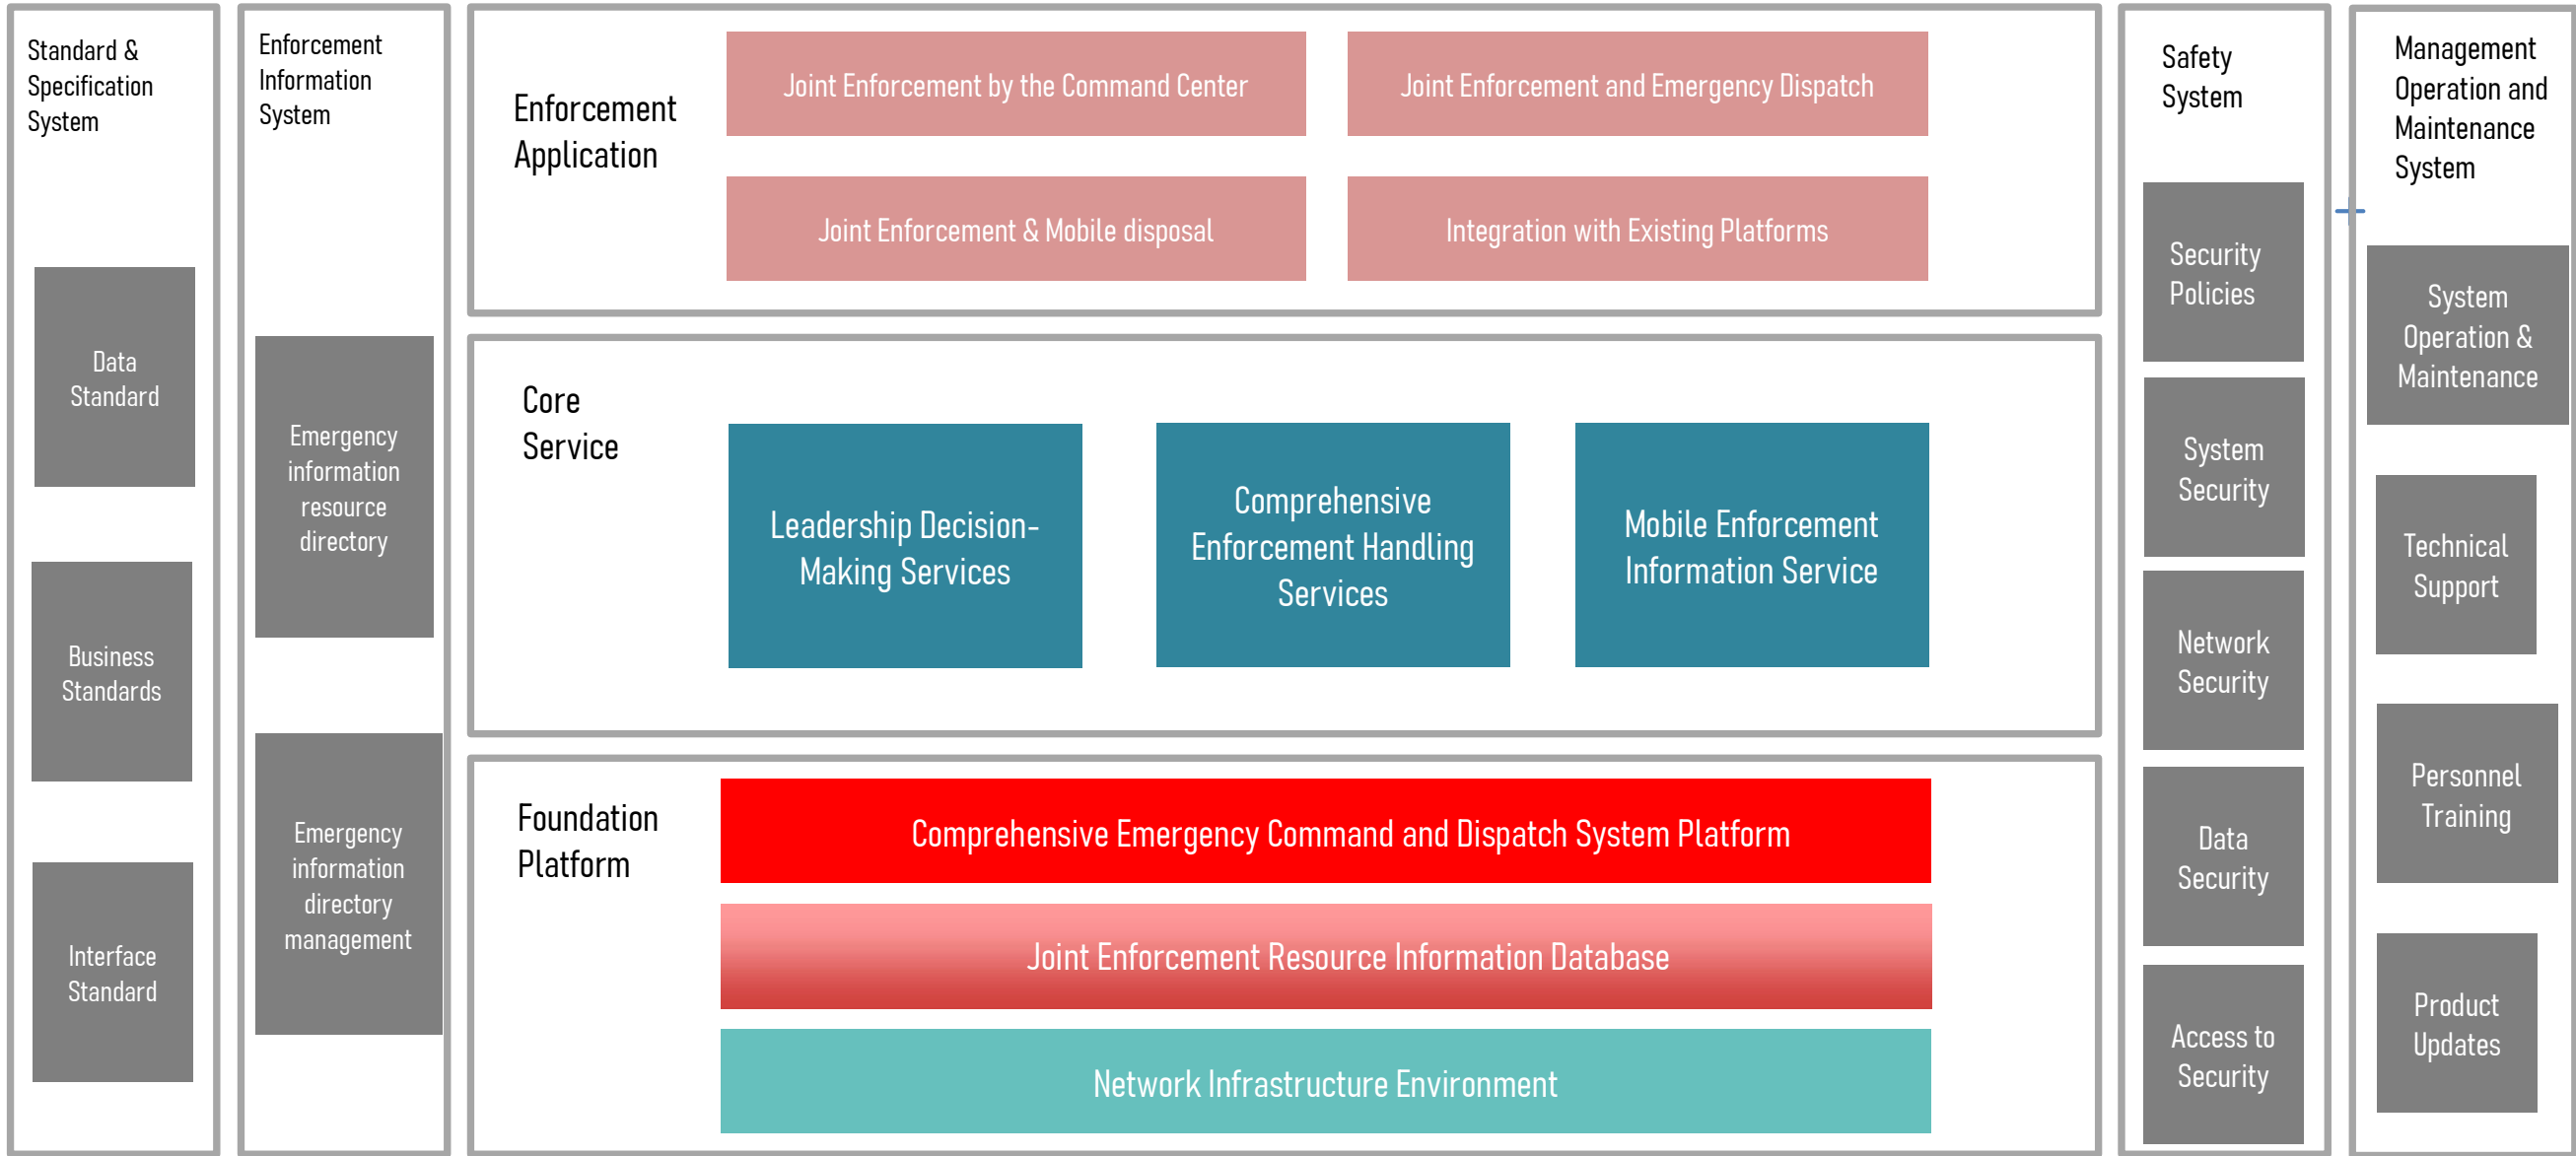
Standard & Specification System

Data Standard

Business Standards

Interface Standard

Enforcement Information System

Emergency information resource directory

Emergency information directory management

Enforcement Application

Joint Enforcement by the Command Center

Joint Enforcement and Emergency Dispatch

Joint Enforcement & Mobile disposal

Integration with Existing Platforms

Core Service

Leadership Decision-Making Services

Comprehensive Enforcement Handling Services

Mobile Enforcement Information Service

Foundation Platform

Comprehensive Emergency Command and Dispatch System Platform

Joint Enforcement Resource Information Database

Network Infrastructure Environment

Safety System

Security Policies

System Security

Network Security

Data Security

Access to Security

Management Operation and Maintenance System

System Operation & Maintenance

Technical Support

Personnel Training

Product Updates